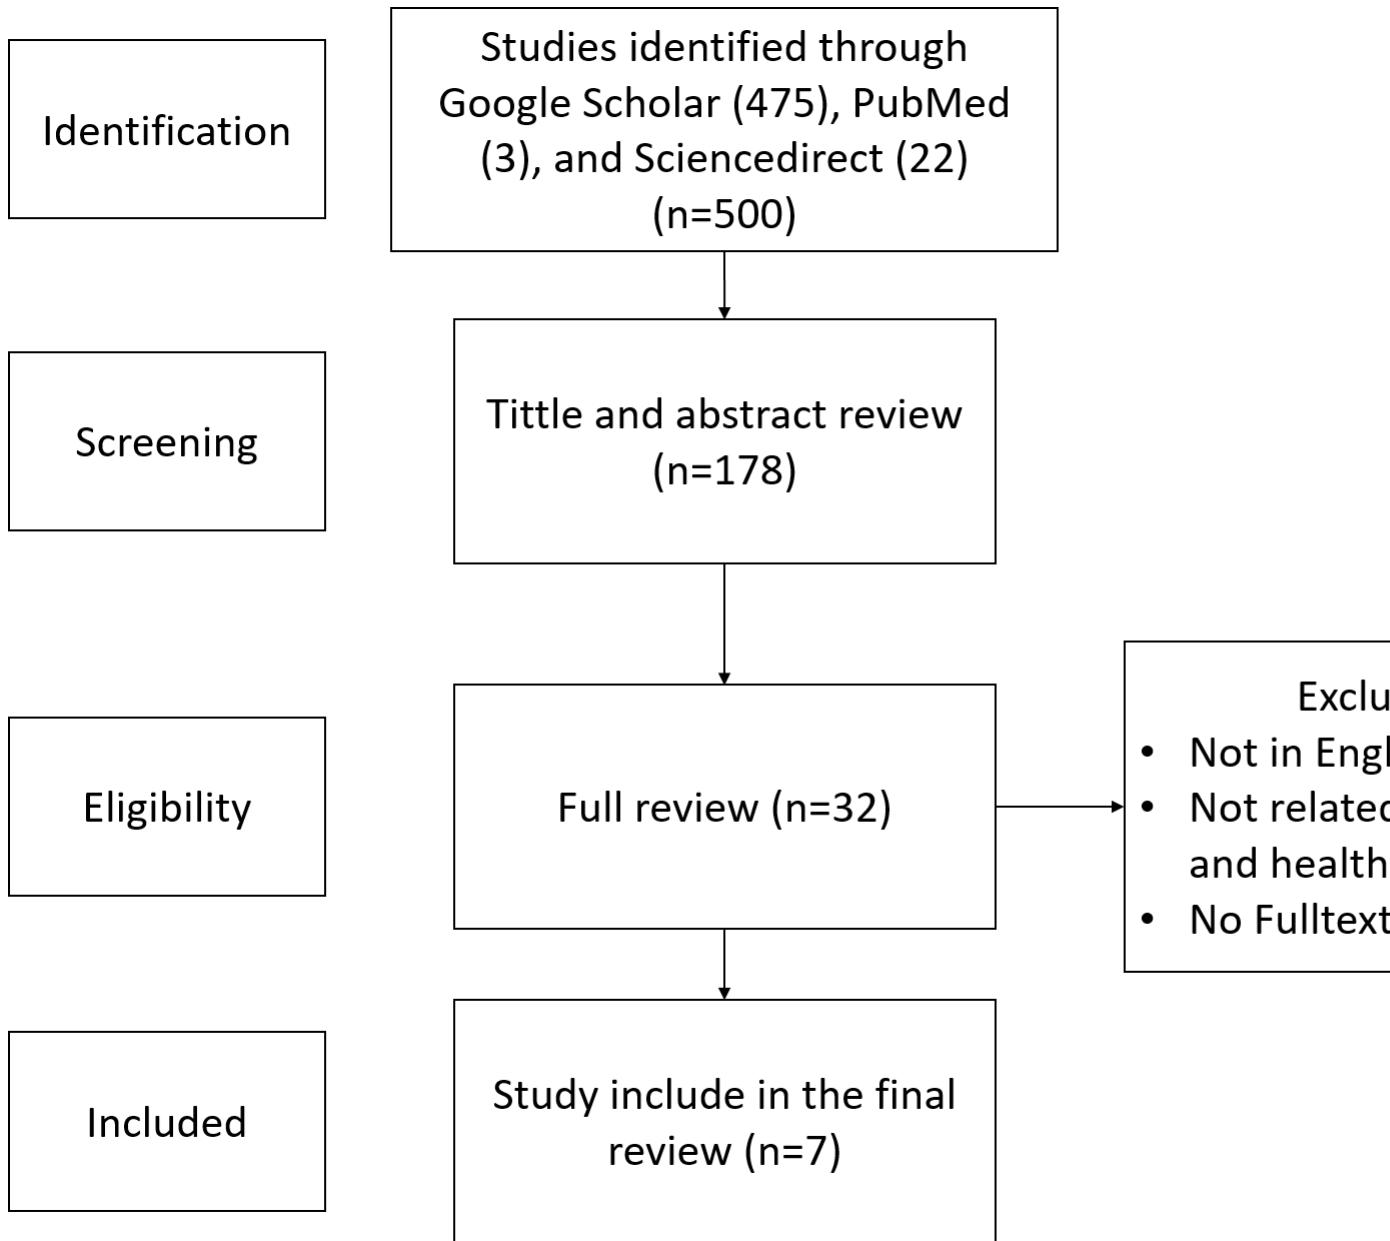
Identification

Studies identified through Google Scholar (475), PubMed (3), and Sciencedirect (22) (n=500)

Screening

Tittle and abstract review (n=178)

Eligibility

Full review (n=32)

Exclu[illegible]
• Not in Engl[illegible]
• Not relate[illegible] and health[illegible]
• No Fulltext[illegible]

Included

Study include in the final review (n=7)